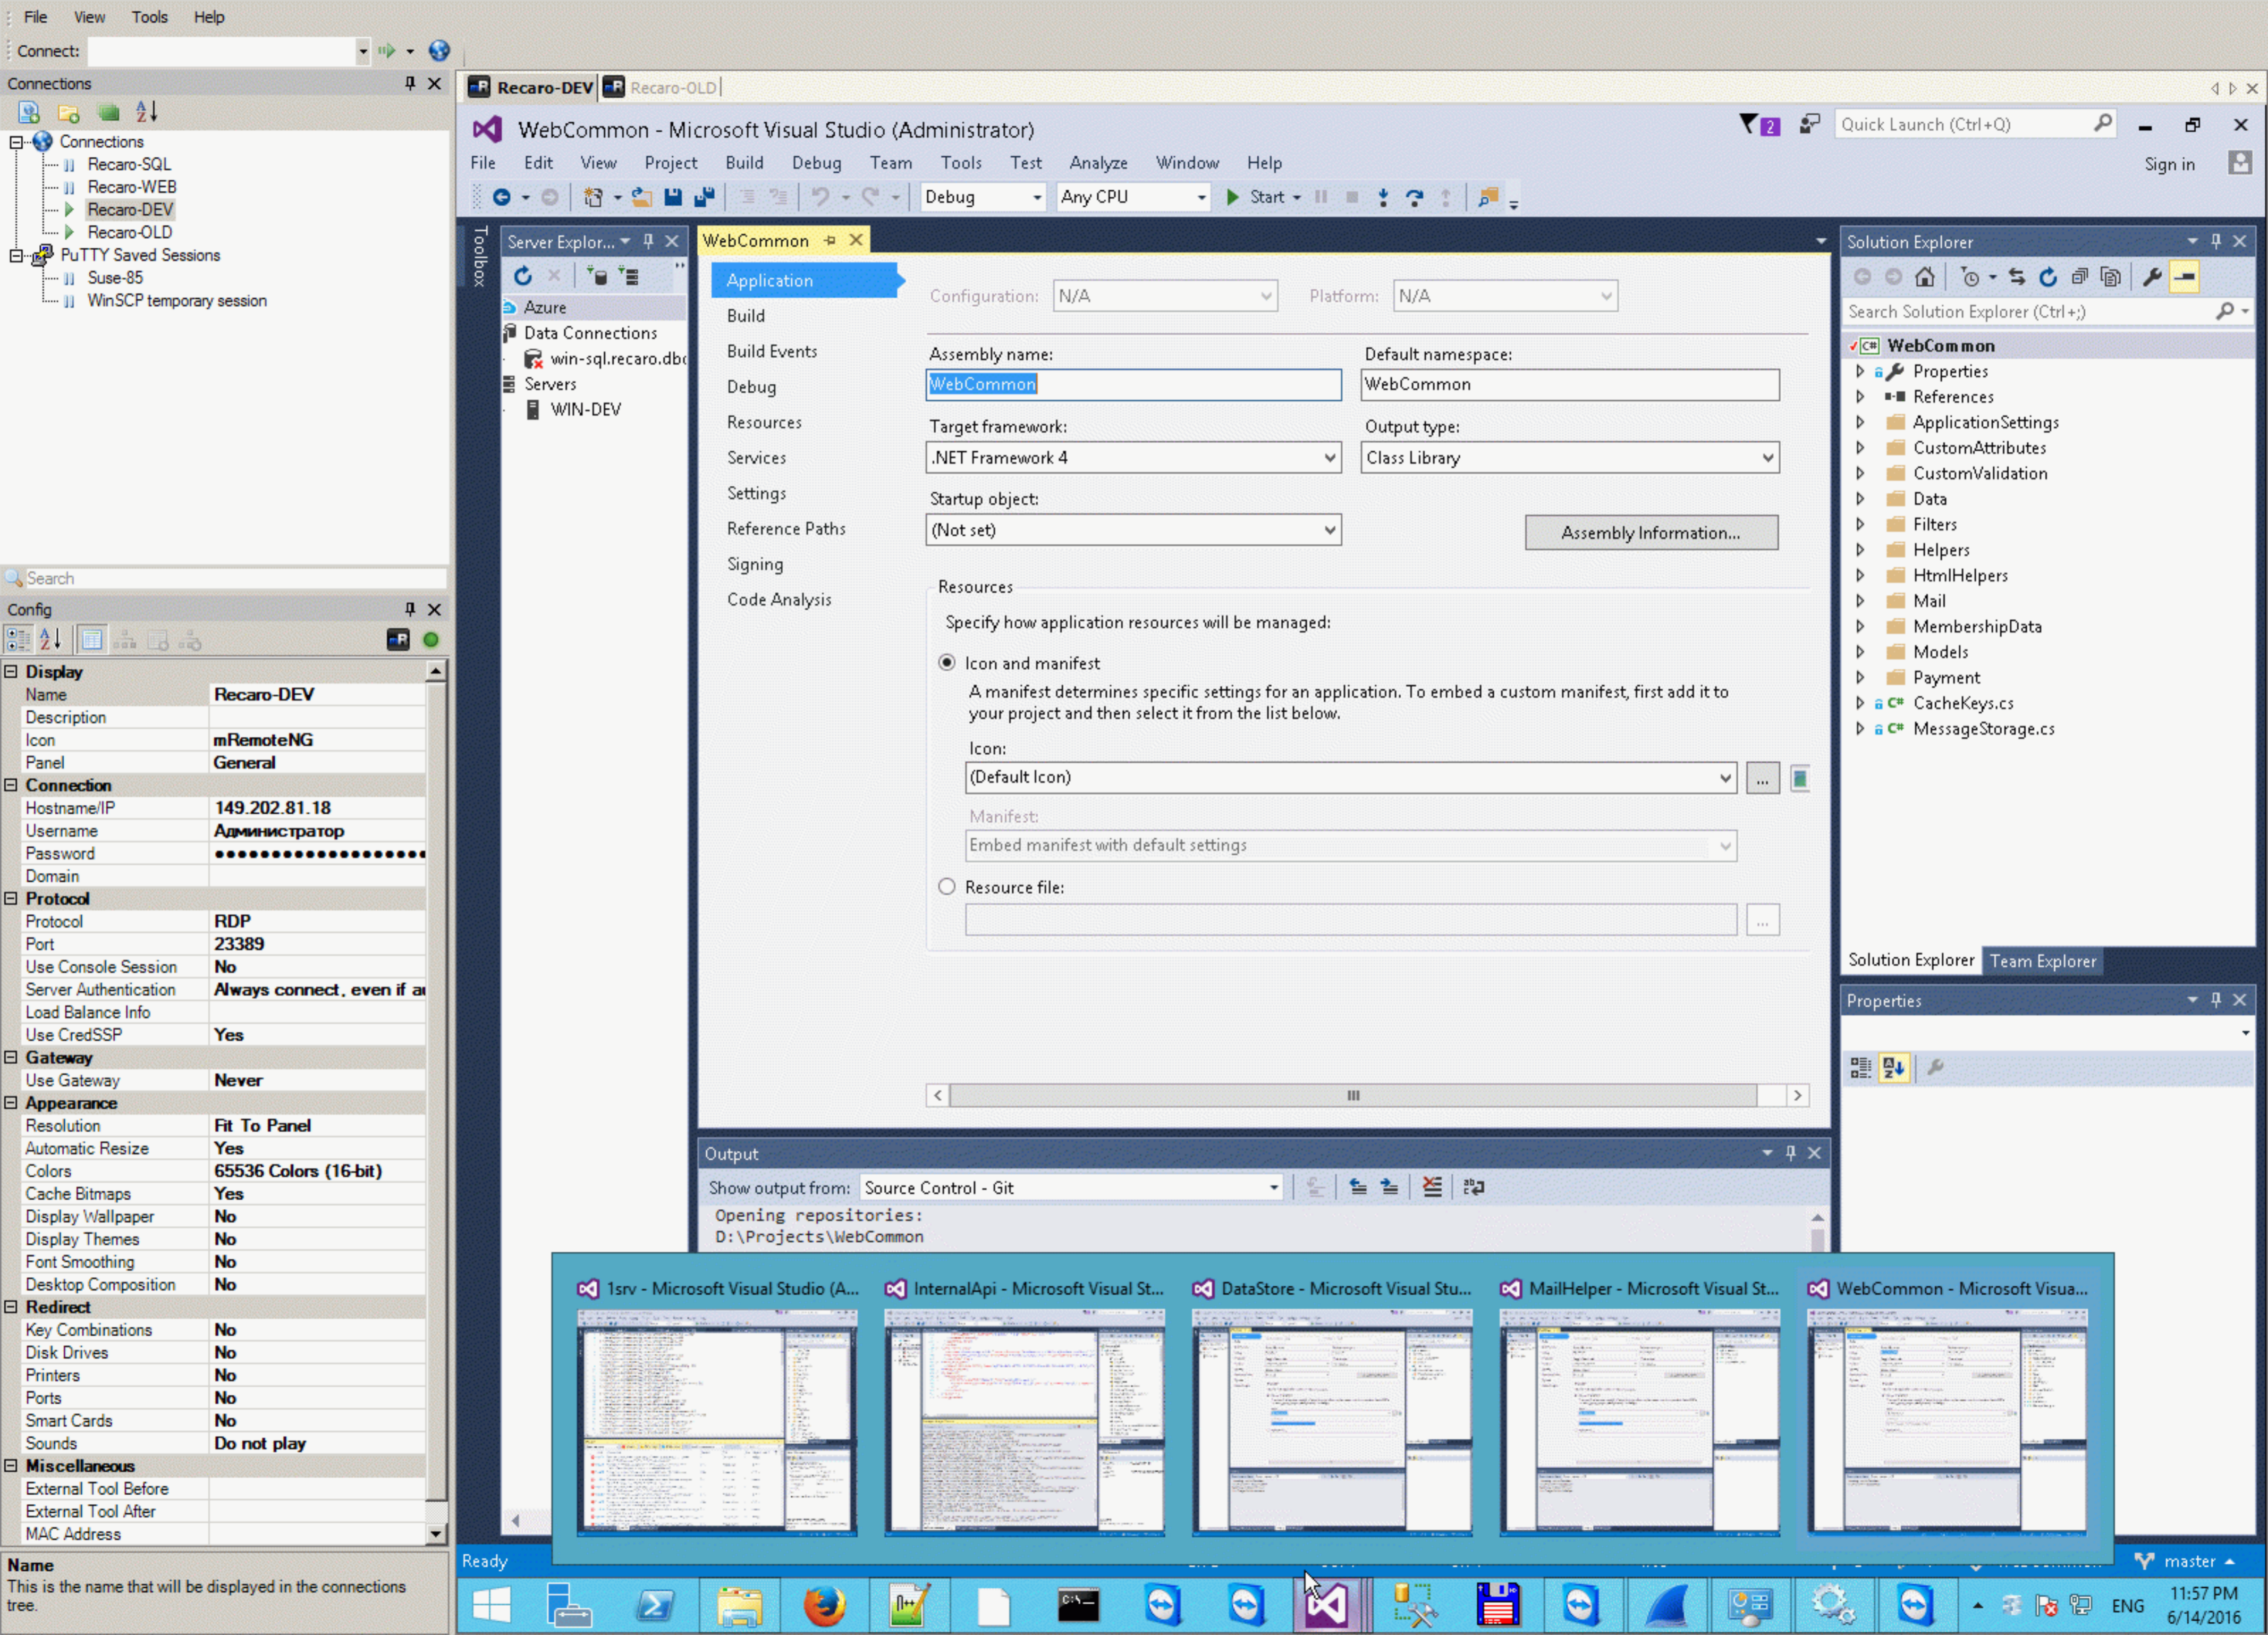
File View Tools Help

Connect:

Connections

Connections
Recaro-SQL
Recaro-WEB
Recaro-DEV
Recaro-OLD
PuTTY Saved Sessions
Suse-85
WinSCP temporary session

Search

Config

| Display | |
|---|---|
| Name | Recaro-DEV |
| Description | |
| Icon | mRemoteNG |
| Panel | General |
| **Connection** | |
| Hostname/IP | 149.202.81.18 |
| Username | Администратор |
| Password | ●●●●●●●●●●●●●●●●●● |
| Domain | |
| **Protocol** | |
| Protocol | RDP |
| Port | 23389 |
| Use Console Session | No |
| Server Authentication | Always connect, even if a |
| Load Balance Info | |
| Use CredSSP | Yes |
| **Gateway** | |
| Use Gateway | Never |
| **Appearance** | |
| Resolution | Fit To Panel |
| Automatic Resize | Yes |
| Colors | 65536 Colors (16-bit) |
| Cache Bitmaps | Yes |
| Display Wallpaper | No |
| Display Themes | No |
| Font Smoothing | No |
| Desktop Composition | No |
| **Redirect** | |
| Key Combinations | No |
| Disk Drives | No |
| Printers | No |
| Ports | No |
| Smart Cards | No |
| Sounds | Do not play |
| **Miscellaneous** | |
| External Tool Before | |
| External Tool After | |
| MAC Address | |

Name
This is the name that will be displayed in the connections tree.

Recaro-DEV Recaro-OLD

WebCommon - Microsoft Visual Studio (Administrator)
Quick Launch (Ctrl+Q)
File Edit View Project Build Debug Team Tools Test Analyze Window Help
Sign in
Debug Any CPU Start

Toolbox
Server Explor...
Azure
Data Connections
win-sql.recaro.dbo
Servers
WIN-DEV

WebCommon
Application
Build
Build Events
Debug
Resources
Services
Settings
Reference Paths
Signing
Code Analysis

Configuration: N/A Platform: N/A
Assembly name: WebCommon
Default namespace: WebCommon
Target framework: .NET Framework 4
Output type: Class Library
Startup object: (Not set)
Assembly Information...
Resources
Specify how application resources will be managed:
Icon and manifest
A manifest determines specific settings for an application. To embed a custom manifest, first add it to your project and then select it from the list below.
Icon:
(Default Icon)
Manifest:
Embed manifest with default settings
Resource file:

Solution Explorer
Search Solution Explorer (Ctrl+;)
WebCommon
Properties
References
ApplicationSettings
CustomAttributes
CustomValidation
Data
Filters
Helpers
HtmlHelpers
Mail
MembershipData
Models
Payment
CacheKeys.cs
MessageStorage.cs
Solution Explorer Team Explorer
Properties

Output
Show output from: Source Control - Git
Opening repositories:
D:\Projects\WebCommon

1srv - Microsoft Visual Studio (A... InternalApi - Microsoft Visual St... DataStore - Microsoft Visual Stu... MailHelper - Microsoft Visual St... WebCommon - Microsoft Visua...

Ready master
ENG 11:57 PM 6/14/2016